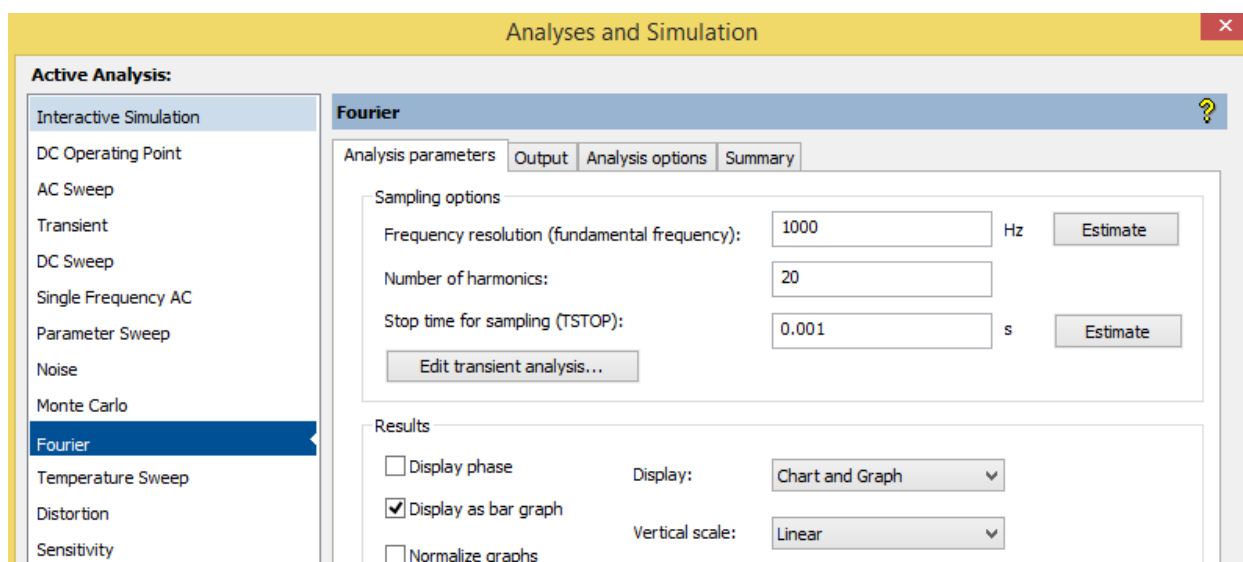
Analyses and Simulation

Active Analysis:

Interactive Simulation
DC Operating Point
AC Sweep
Transient
DC Sweep
Single Frequency AC
Parameter Sweep
Noise
Monte Carlo
Fourier
Temperature Sweep
Distortion
Sensitivity

Fourier

Analysis parameters | Output | Analysis options | Summary

Sampling options

Frequency resolution (fundamental frequency): 1000 Hz Estimate

Number of harmonics: 20

Stop time for sampling (TSTOP): 0.001 s Estimate

Edit transient analysis...

Results

Display phase

Display as bar graph

Normalize graphs

Display: Chart and Graph

Vertical scale: Linear